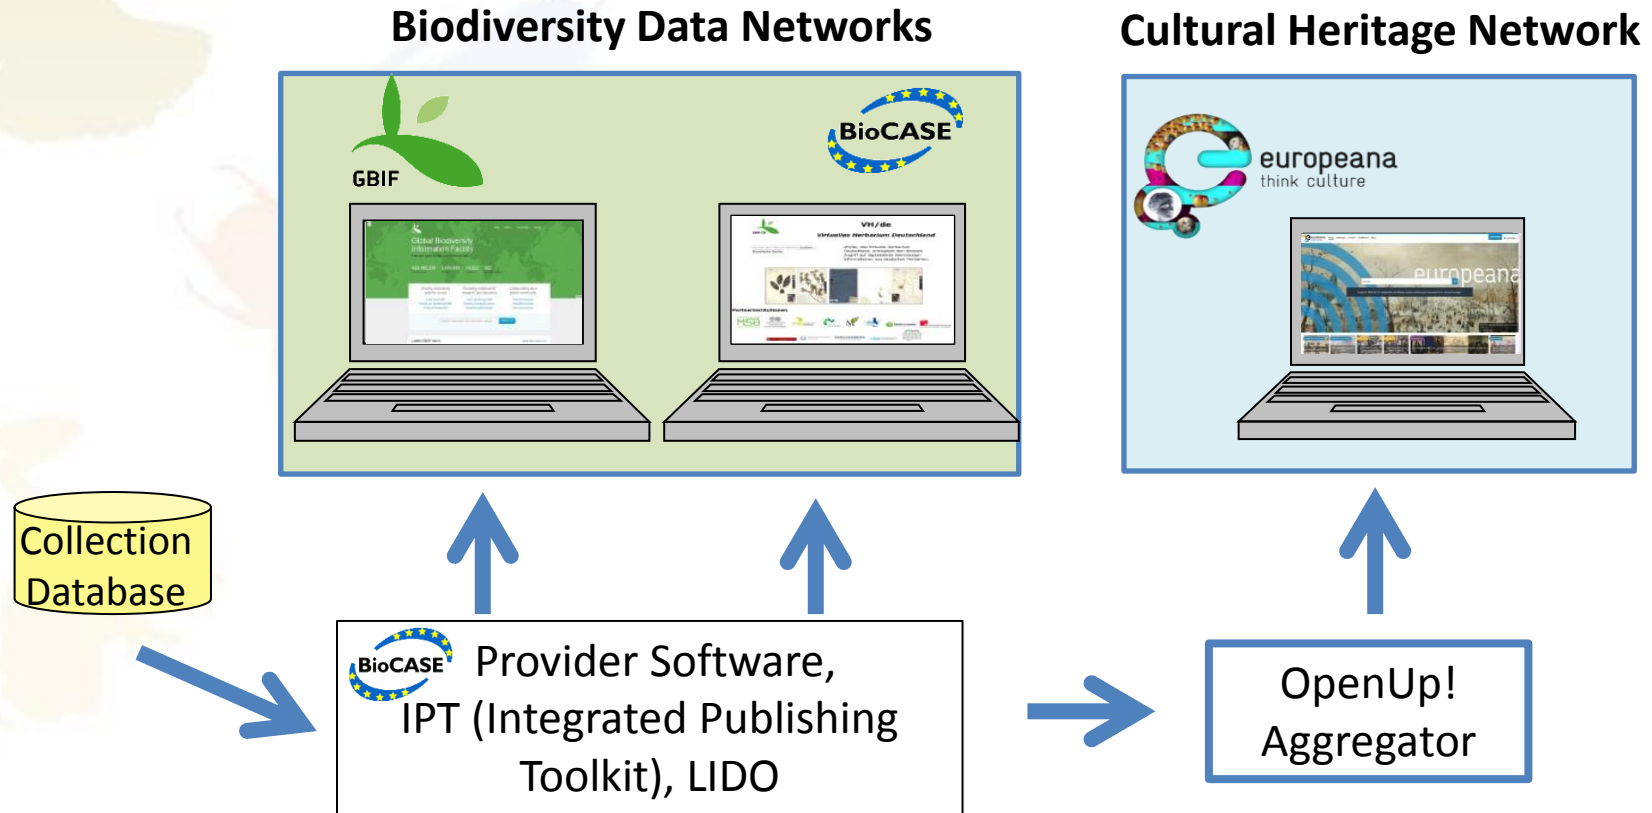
Biodiversity Data Networks

Cultural Heritage Network

GBIF

BioCASE

Global Biodiversity Information Facility

VH/de

Virtuelles Herbarium Deutschland

europeana
think culture

europeana

Collection Database

BioCASE Provider Software, IPT (Integrated Publishing Toolkit), LIDO

OpenUp! Aggregator